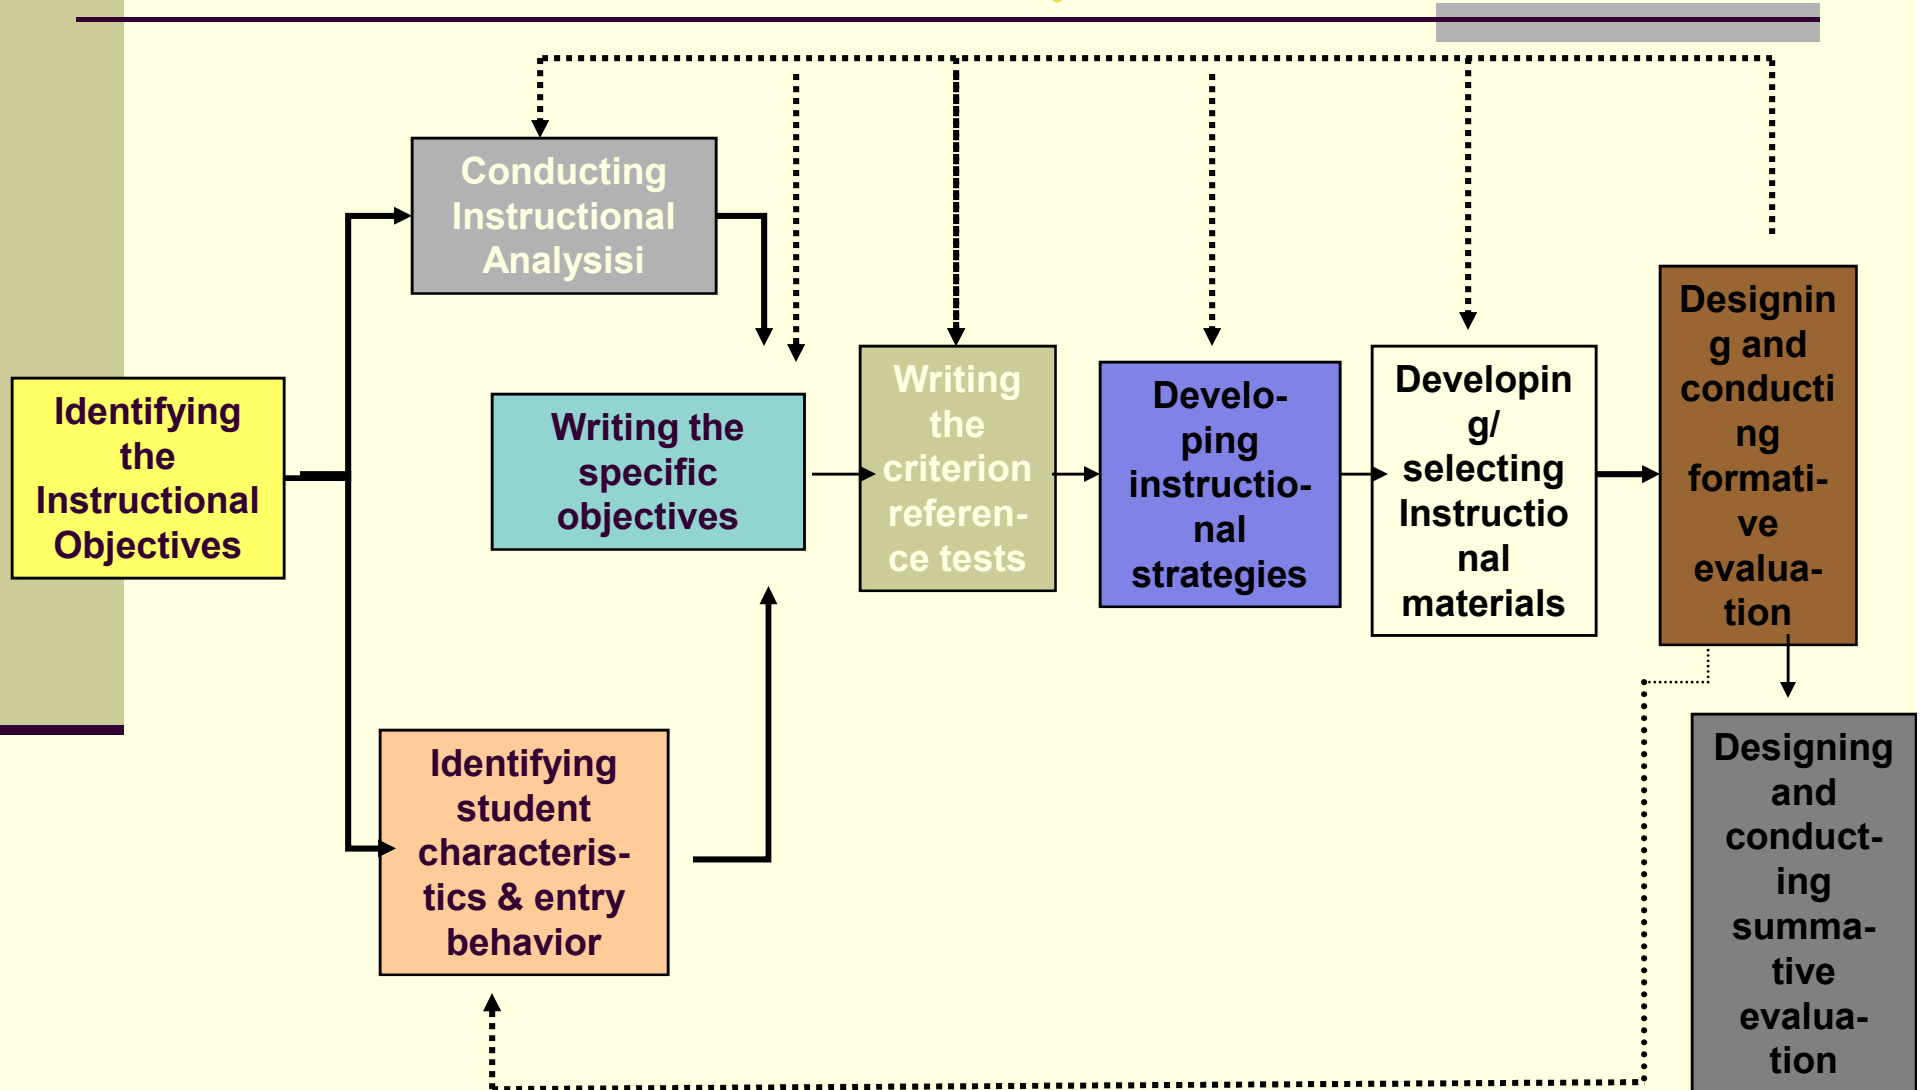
Identifying the Instructional Objectives

Conducting Instructional Analysisi

Writing the specific objectives

Identifying student characteristics & entry behavior

Writing the criterion reference tests

Developing instructional strategies

Developing/ selecting Instructional materials

Designing and conducting formative evaluation

Designing and conducting summative evaluation